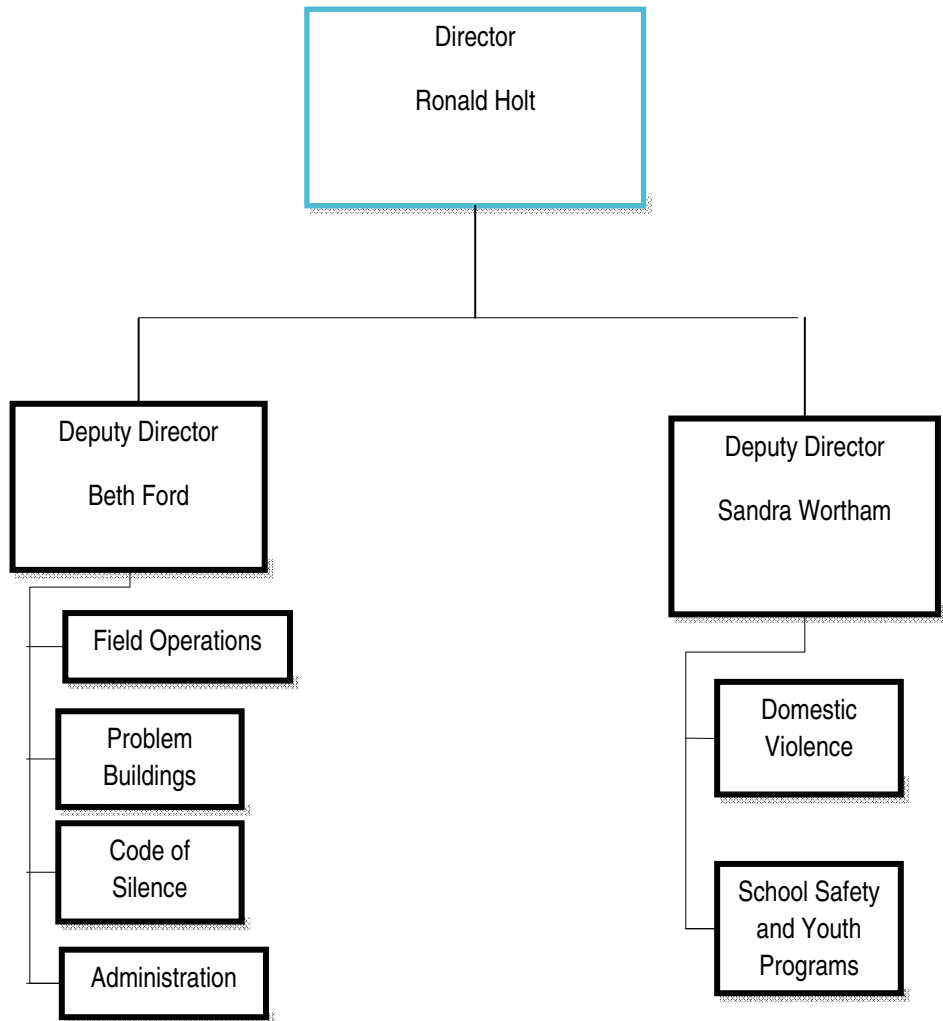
Director

Ronald Holt

Deputy Director

Beth Ford

Field Operations

Problem Buildings

Code of Silence

Administration

Deputy Director

Sandra Wortham

Domestic Violence

School Safety and Youth Programs